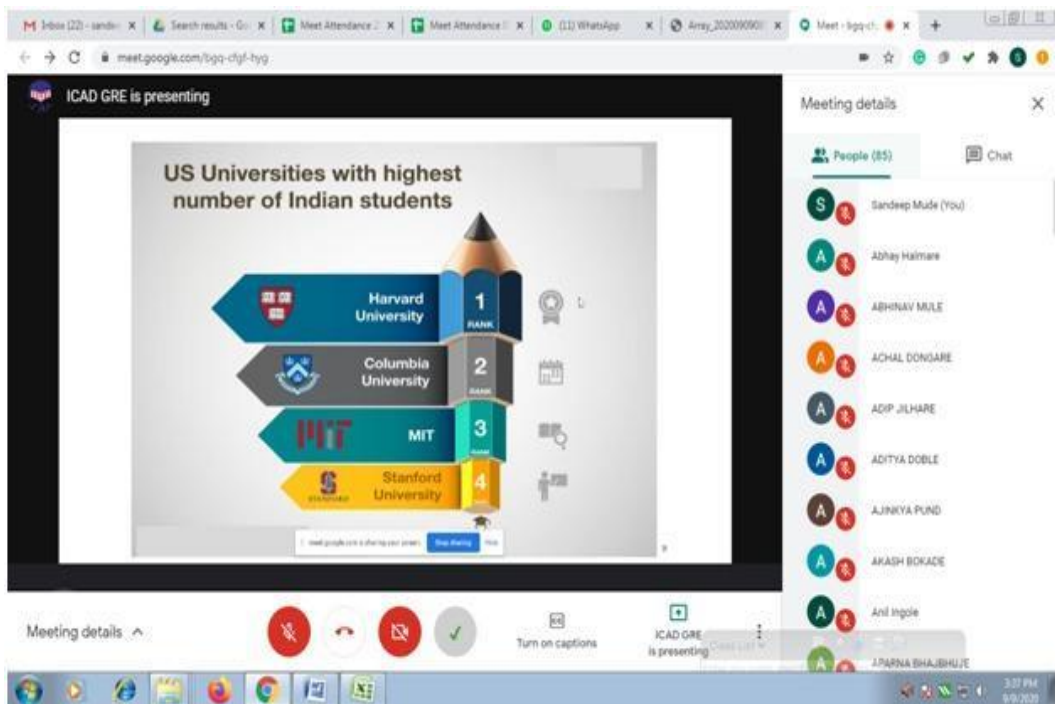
M Inbox (22) - sandee | Search results - Go | Meet Attendance | Meet Attendance | (11) WhatsApp | Array_20200909 | Meet - bgq-cf

meet.google.com/bgq-cfgf-hyg

ICAD GRE is presenting

US Universities with highest number of Indian students

Harvard University 1 RANK

Columbia University 2 RANK

MIT 3 RANK

Stanford University 4

meet.google.com is sharing your screen. Stop sharing Hide

Meeting details

People (85)

Chat

Sandeep Mude (You)

Abhay Halmare

ABHINAV MULE

ACHAL DONGARE

ADIP JILHARE

ADITYA DOBLE

AJINKYA PUND

AKASH BOKADE

Anil ingole

APARNA BHAJBHUJE

Meeting details ^

Turn on captions

ICAD GRE is presenting

3:37 PM
9/9/2020